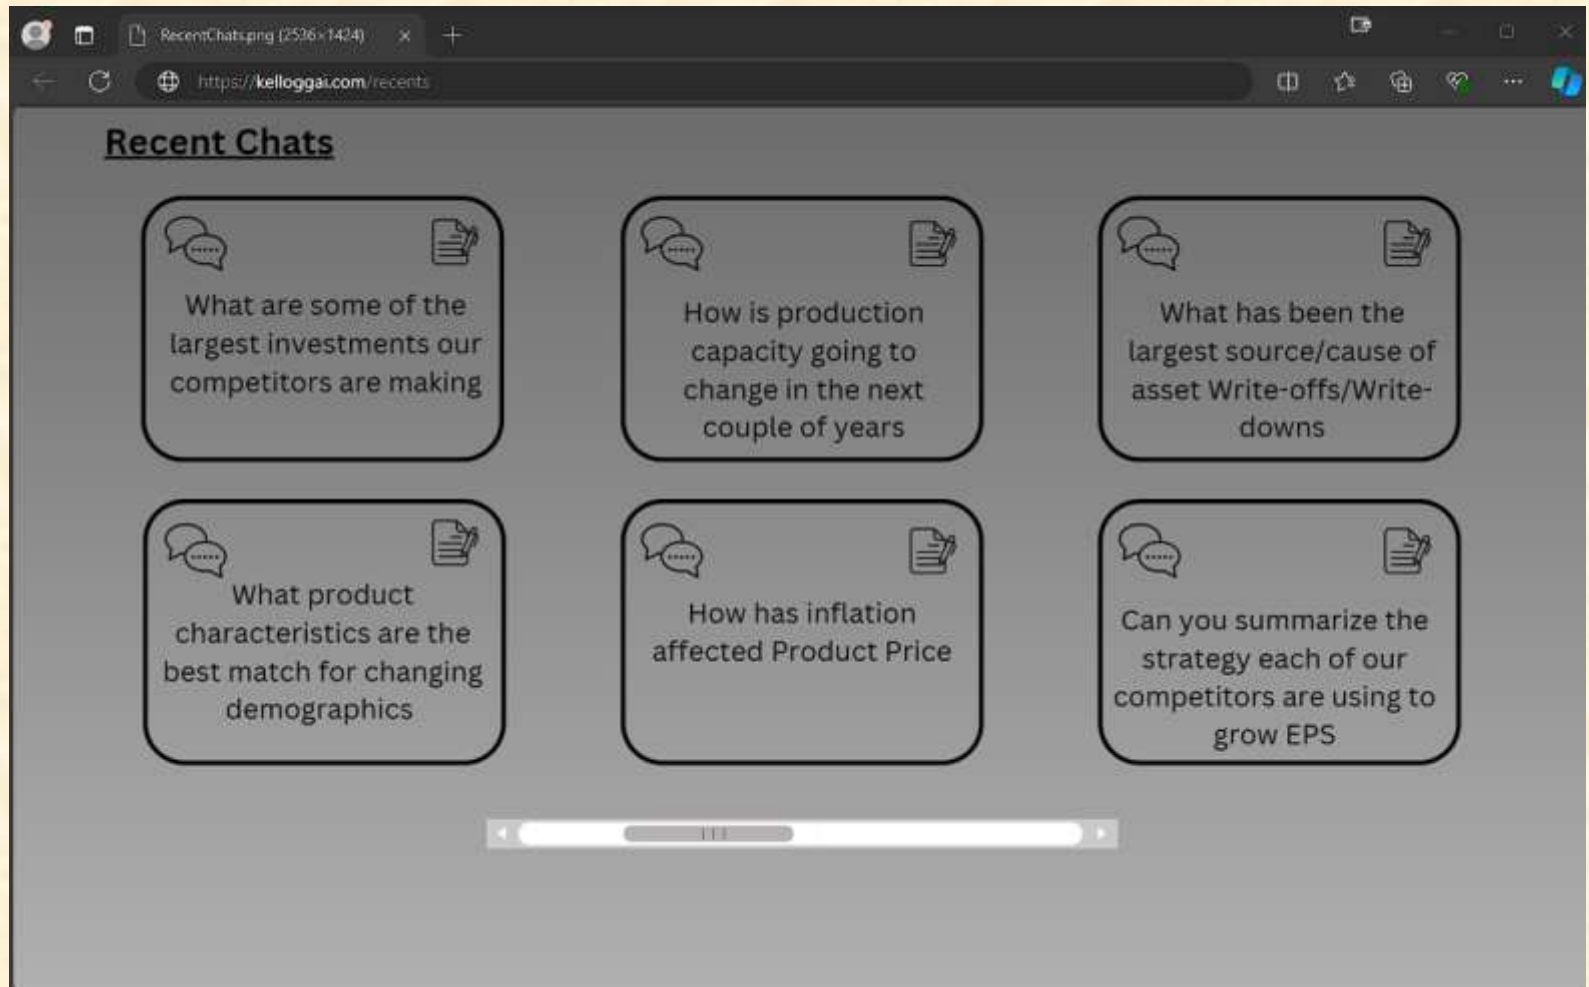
RecentChats.png (2536×1424)

https://kelloggai.com/recents

Recent Chats

What are some of the largest investments our competitors are making

How is production capacity going to change in the next couple of years

What has been the largest source/cause of asset Write-offs/Write-downs

What product characteristics are the best match for changing demographics

How has inflation affected Product Price

Can you summarize the strategy each of our competitors are using to grow EPS